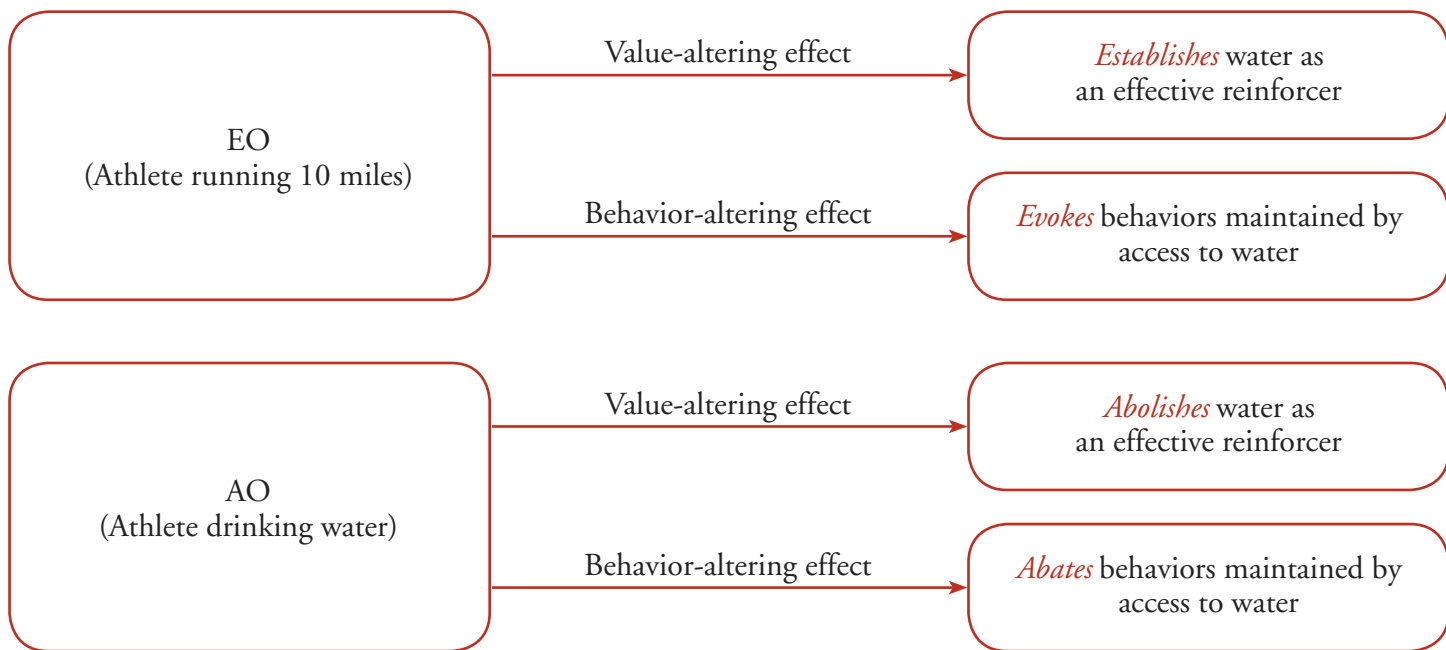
EO
(Athlete running 10 miles)

Value-altering effect

*Establishes* water as an effective reinforcer

Behavior-altering effect

*Evokes* behaviors maintained by access to water

AO
(Athlete drinking water)

Value-altering effect

*Abolishes* water as an effective reinforcer

Behavior-altering effect

*Abates* behaviors maintained by access to water